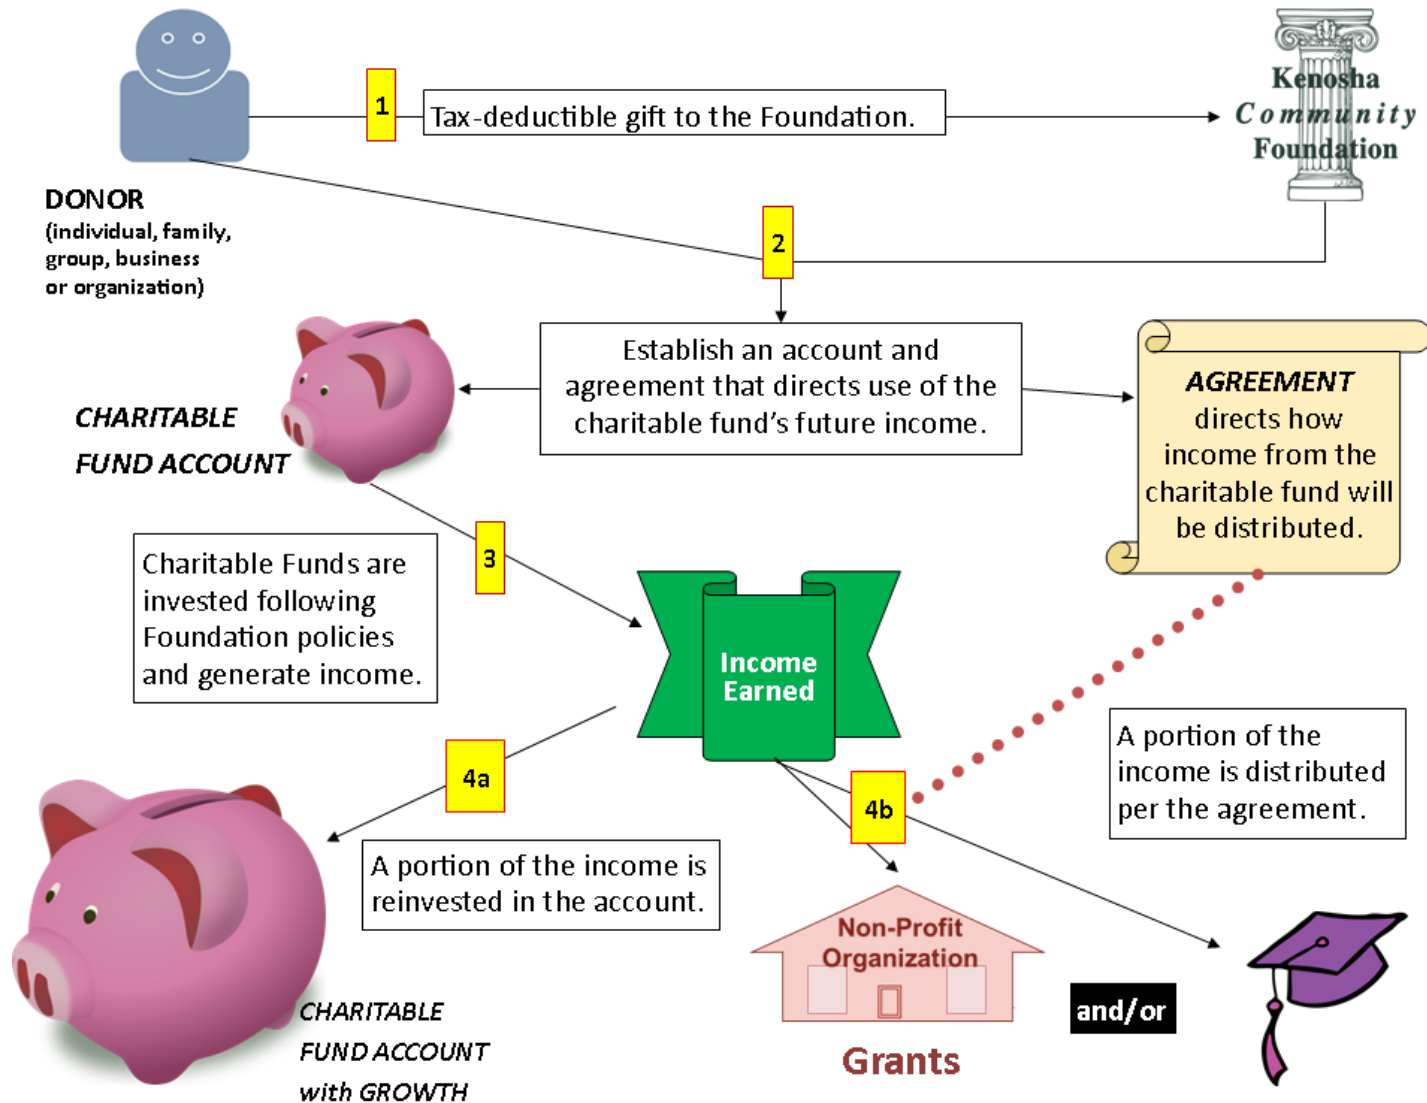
1

Tax-deductible gift to the Foundation.

Kenosha Community Foundation

DONOR (individual, family, group, business or organization)

2

Establish an account and agreement that directs use of the charitable fund's future income.

CHARITABLE FUND ACCOUNT

AGREEMENT directs how income from the charitable fund will be distributed.

Charitable Funds are invested following Foundation policies and generate income.

3

Income Earned

4a

A portion of the income is distributed per the agreement.

4b

A portion of the income is reinvested in the account.

Non-Profit Organization

Grants

and/or

CHARITABLE FUND ACCOUNT with GROWTH